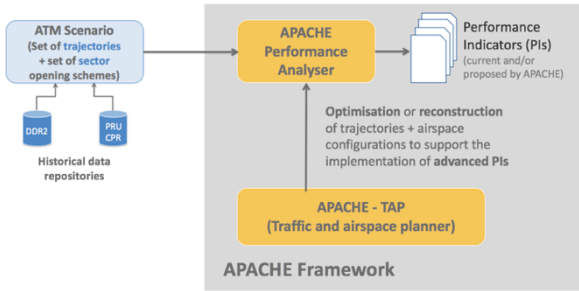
ATM Scenario
(Set of trajectories + set of sector opening schemes)

DDR2

PRU CPR

Historical data repositories

APACHE Performance Analyser

Performance Indicators (PIs)
(current and/or proposed by APACHE)

Optimisation or reconstruction of trajectories + airspace configurations to support the implementation of advanced PIs

APACHE - TAP
(Traffic and airspace planner)

APACHE Framework